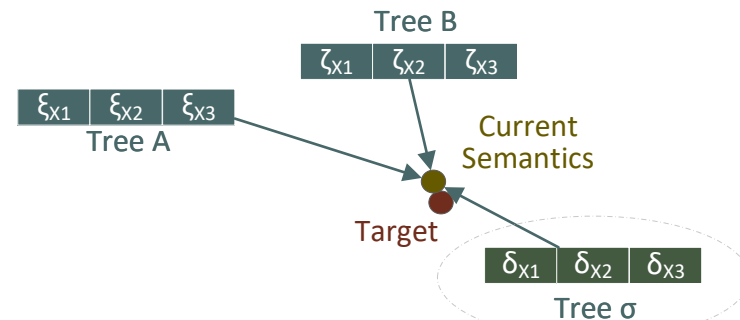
Tree B

| $\zeta_{X1}$ | $\zeta_{X2}$ | $\zeta_{X3}$ |
|---|---|---|

| $\xi_{X1}$ | $\xi_{X2}$ | $\xi_{X3}$ |
|---|---|---|

Tree A

Current Semantics

Target

| $\delta_{X1}$ | $\delta_{X2}$ | $\delta_{X3}$ |
|---|---|---|

Tree σ